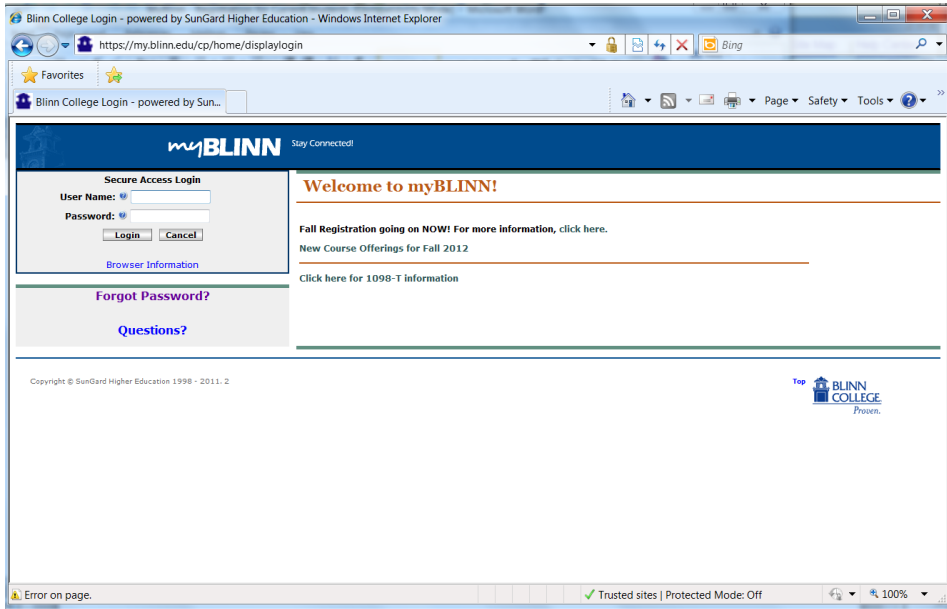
Blinn College Login - powered by SunGard Higher Education - Windows Internet Explorer

https://my.blinn.edu/cp/home/displaylogin

Bing

Favorites

Blinn College Login - powered by Sun...

Page ▾ Safety ▾ Tools ▾

myBLINN Stay Connected!

Secure Access Login

User Name:

Password:

Login Cancel

Browser Information

Forgot Password?

Questions?

Welcome to myBLINN!

Fall Registration going on NOW! For more information, click here.

New Course Offerings for Fall 2012

Click here for 1098-T information

Copyright © SunGard Higher Education 1998 - 2011. 2

Top

BLINN COLLEGE Proven.

Error on page.

Trusted sites | Protected Mode: Off

100%